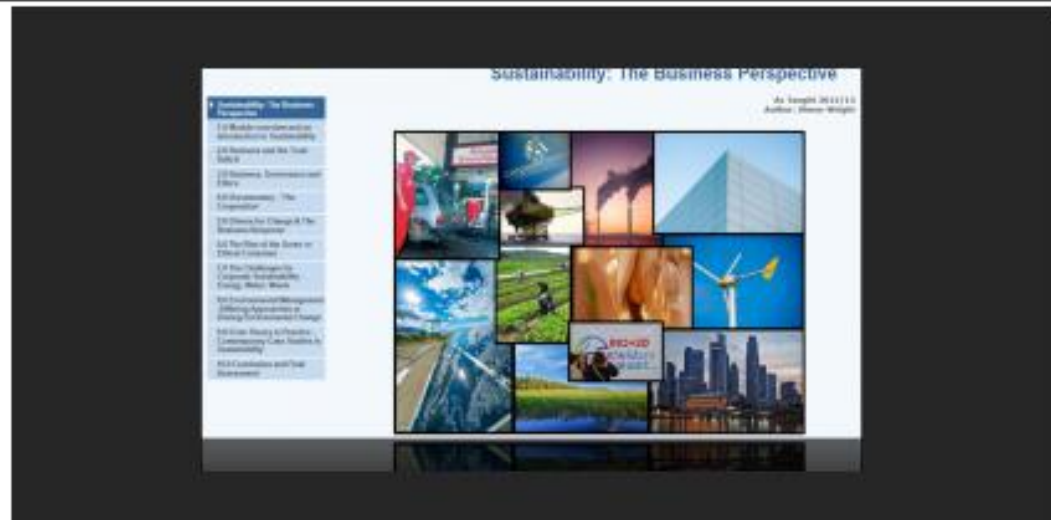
Sustainability: The Business Perspective

As Taught 2011/12
Author: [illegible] Wright

Sustainability: The Business Perspective
1.0 Module overview and an introduction to Sustainability
2.0 Business and the Triple Bottom Line
3.0 Business, Environment and Ethics
4.0 Sustainability - The Corporation
5.0 Drivers for Change & The Business Response
6.0 The Rise of the Green or Ethical Consumer
7.0 Key Challenges for Corporate Sustainability: Energy, Water, Waste
8.0 Environmental Management: Differing Approaches to Driving Environmental Change
9.0 From Theory to Practice: Contemporary Case Studies in Sustainability
10.0 Conclusion and Final Assessment

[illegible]